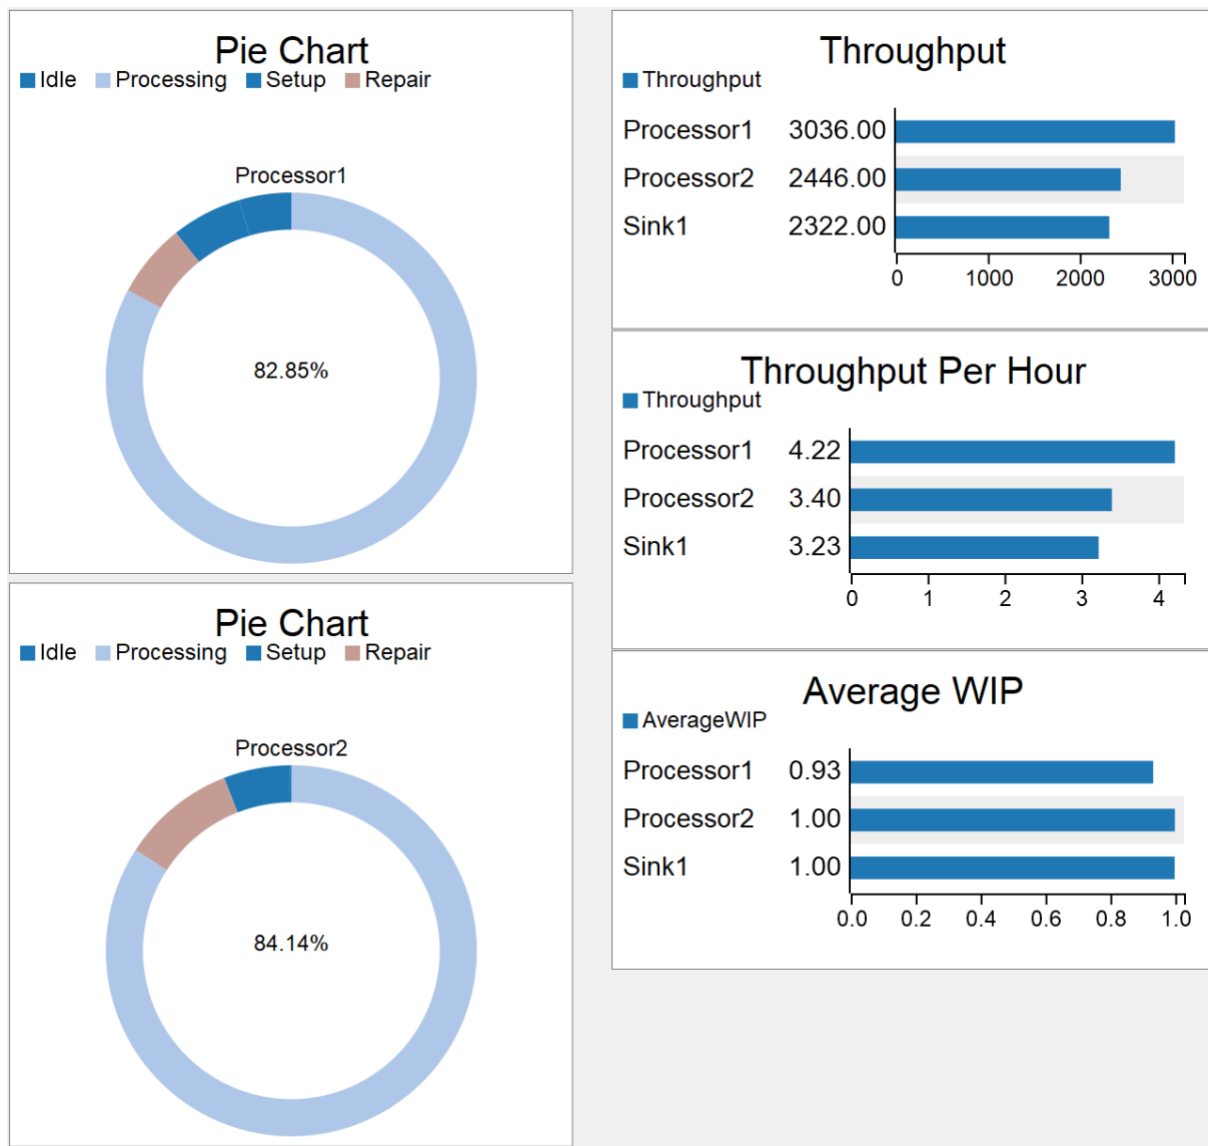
Pie Chart
Idle Processing Setup Repair

Processor1

82.85%

Pie Chart
Idle Processing Setup Repair

Processor2

84.14%

Throughput
Throughput

| | | |
|---|---|---|
| Processor1 | 3036.00 | |
| Processor2 | 2446.00 | |
| Sink1 | 2322.00 | |

0 1000 2000 3000

Throughput Per Hour
Throughput

| | | |
|---|---|---|
| Processor1 | 4.22 | |
| Processor2 | 3.40 | |
| Sink1 | 3.23 | |

0 1 2 3 4

Average WIP
AverageWIP

| | | |
|---|---|---|
| Processor1 | 0.93 | |
| Processor2 | 1.00 | |
| Sink1 | 1.00 | |

0.0 0.2 0.4 0.6 0.8 1.0